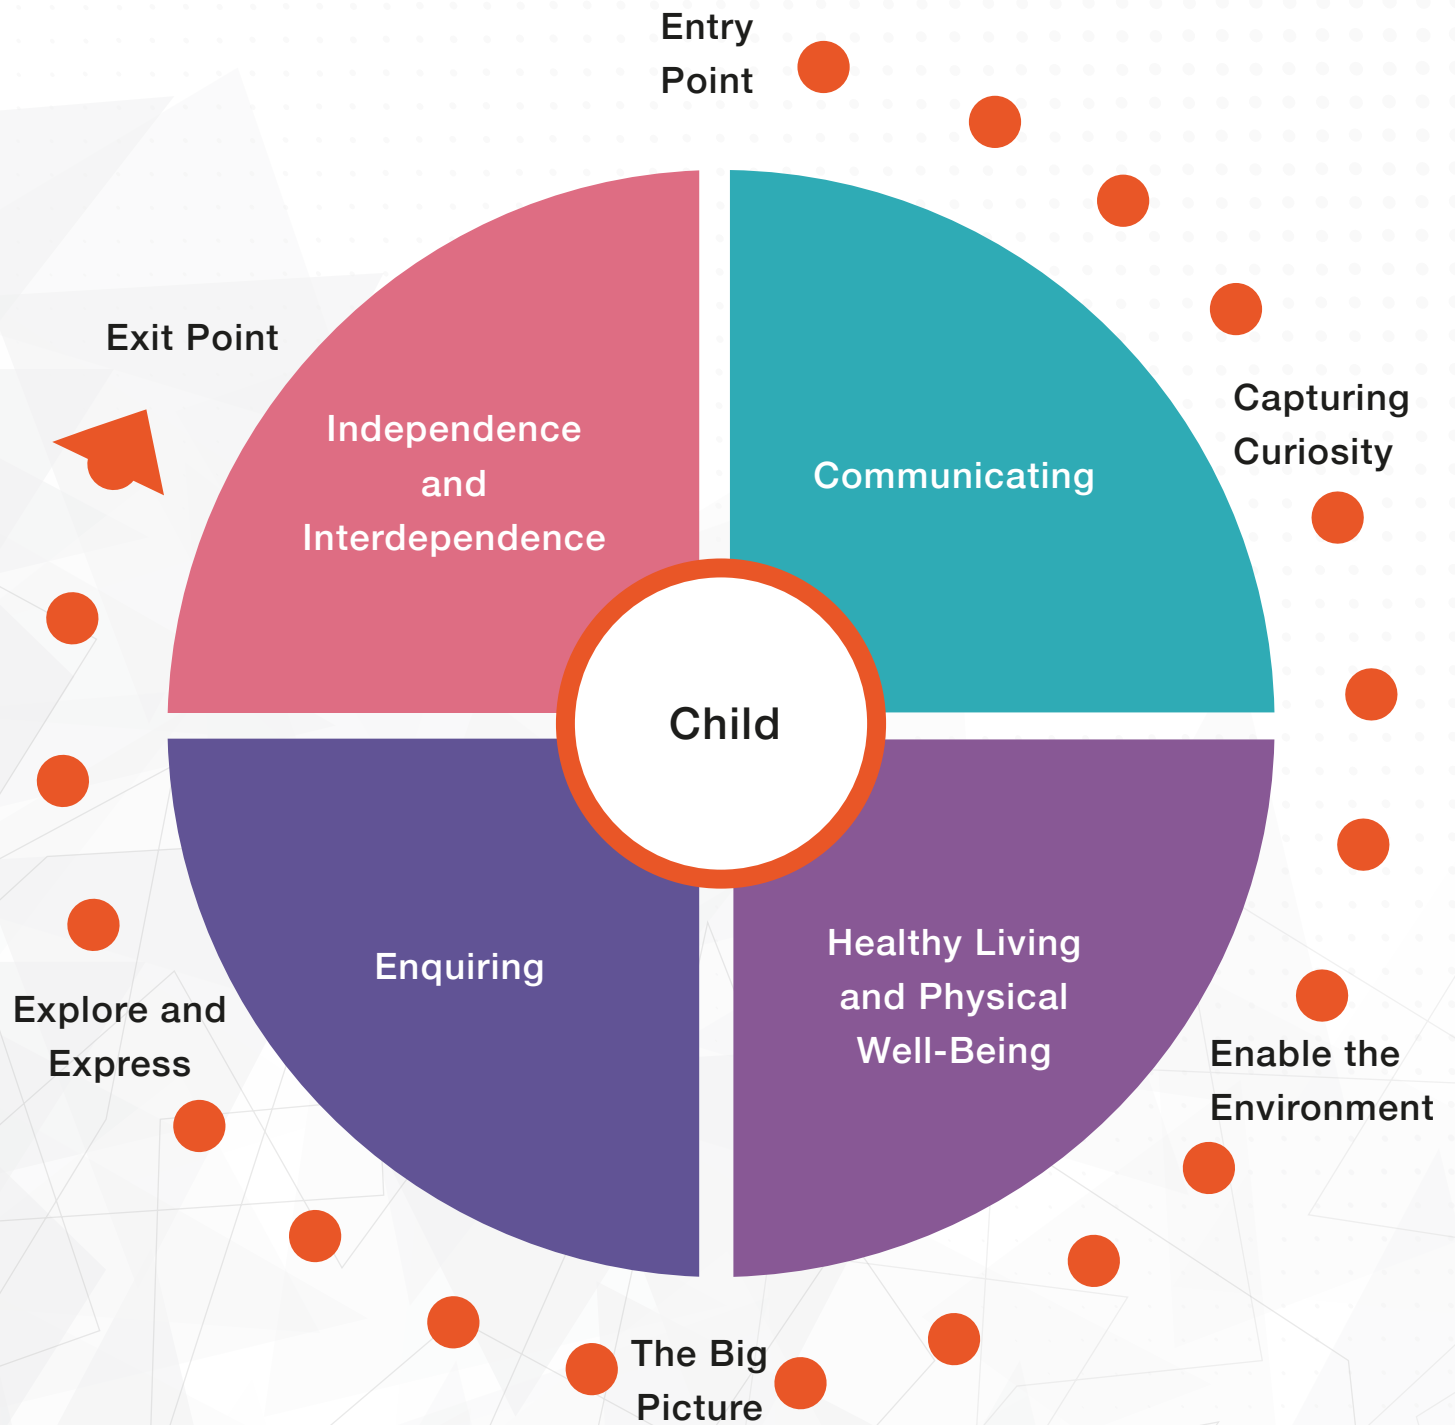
Entry Point

Capturing Curiosity

Enable the Environment

The Big Picture

Explore and Express

Exit Point

Independence and Interdependence

Communicating

Child

Enquiring

Healthy Living and Physical Well-Being